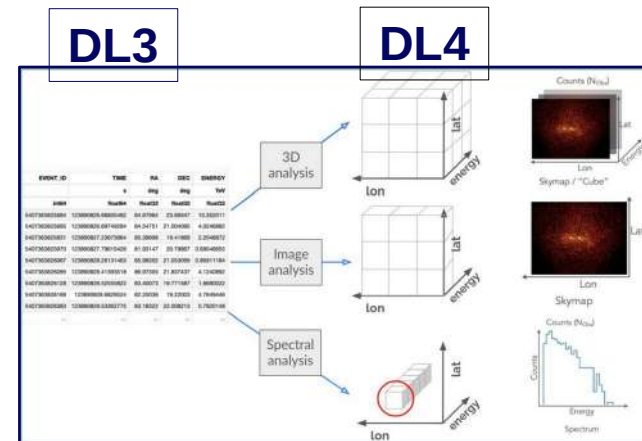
DL3

DL4

| EVENT_ID | TIME | RA | DEC | ENERGY |
|---|---|---|---|---|
| | s | deg | deg | TeV |
| int64 | float64 | float32 | float32 | float32 |
| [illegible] | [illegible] | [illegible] | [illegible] | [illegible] |

3D analysis

Image analysis

Spectral analysis

lat

energy

lon

lat

energy

lon

lat

energy

lon

Counts ($N_{Obs}$)

Lat

Lon

Energy

Skymap / "Cube"

Lat

Lon

Skymap

Counts ($N_{Obs}$)

Counts

Energy

Spectrum